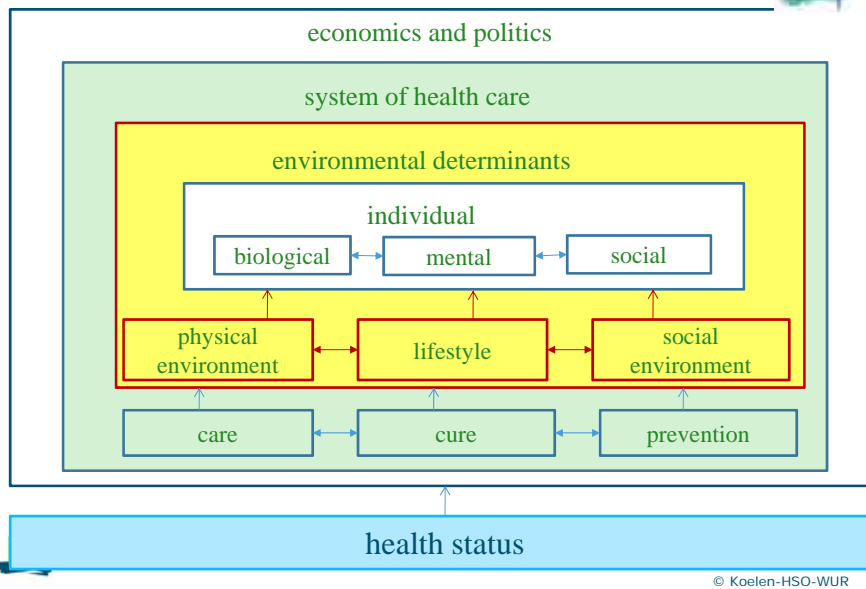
economics and politics

system of health care

environmental determinants

individual

biological

mental

social

physical environment

lifestyle

social environment

care

cure

prevention

health status

© Koelen-HSO-WUR